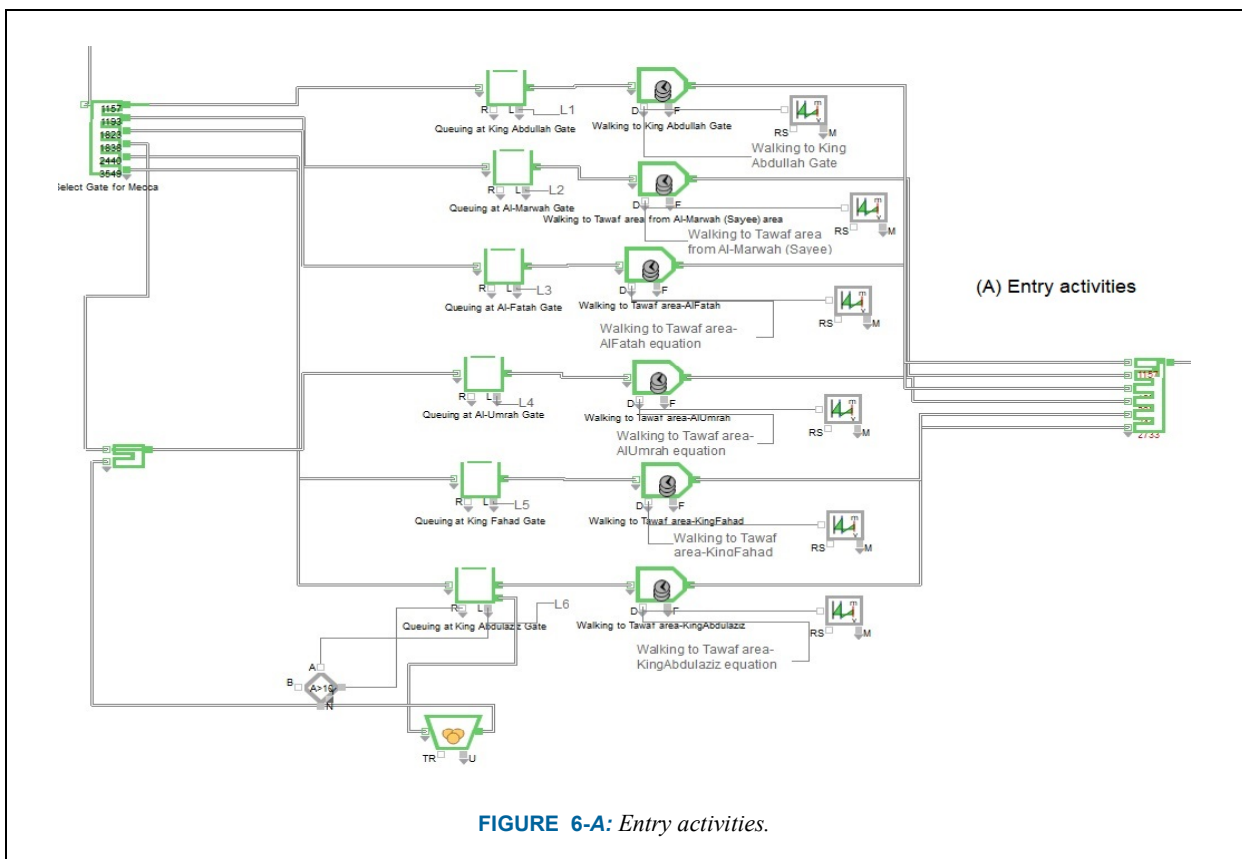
1157
1193
1823
1838
2440
3549
Select Gate for Mecca

R L L1
Queuing at King Abdullah Gate
D F
Walking to King Abdullah Gate
RS M
Walking to King Abdullah Gate

R L L2
Queuing at Al-Marwah Gate
D F
Walking to Tawaf area from Al-Marwah (Sayee) area
RS M
Walking to Tawaf area from Al-Marwah (Sayee)

R L L3
Queuing at Al-Fatah Gate
D F
Walking to Tawaf area-AlFatah
RS M
Walking to Tawaf area-AlFatah equation

(A) Entry activities

R L L4
Queuing at Al-Umrah Gate
D F
Walking to Tawaf area-AlUmrah
RS M
Walking to Tawaf area-AlUmrah equation

2733

R L L5
Queuing at King Fahad Gate
D F
Walking to Tawaf area-KingFahad
RS M
Walking to Tawaf area-KingFahad

R L L6
Queuing at King Abdulaziz Gate
D F
Walking to Tawaf area-KingAbdulaziz
RS M
Walking to Tawaf area-KingAbdulaziz equation

A
B A>10
N
TR U

FIGURE 6-A: Entry activities.